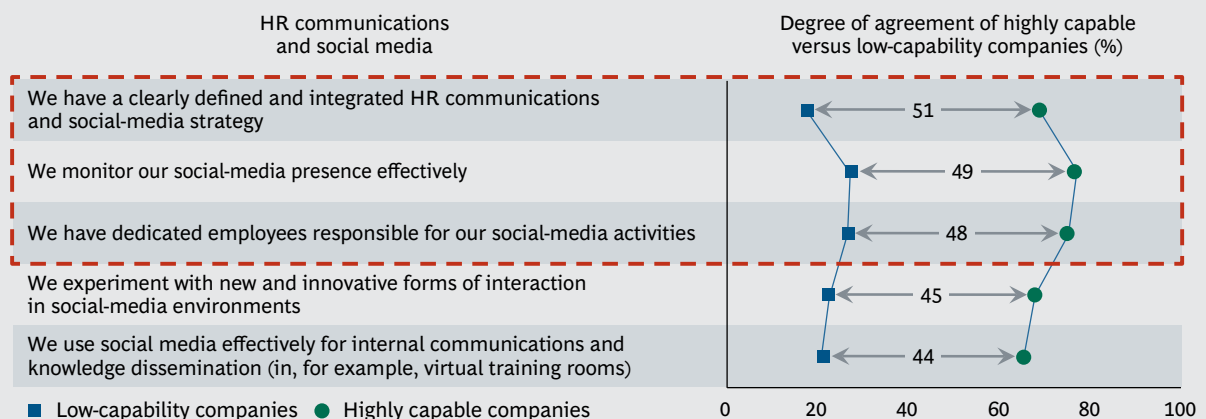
HR communications and social media

Degree of agreement of highly capable versus low-capability companies (%)

| | |
|---|---|
| We have a clearly defined and integrated HR communications and social-media strategy | 51 |
| We monitor our social-media presence effectively | 49 |
| We have dedicated employees responsible for our social-media activities | 48 |
| We experiment with new and innovative forms of interaction in social-media environments | 45 |
| We use social media effectively for internal communications and knowledge dissemination (in, for example, virtual training rooms) | 44 |

Low-capability companies Highly capable companies

0 20 40 60 80 100